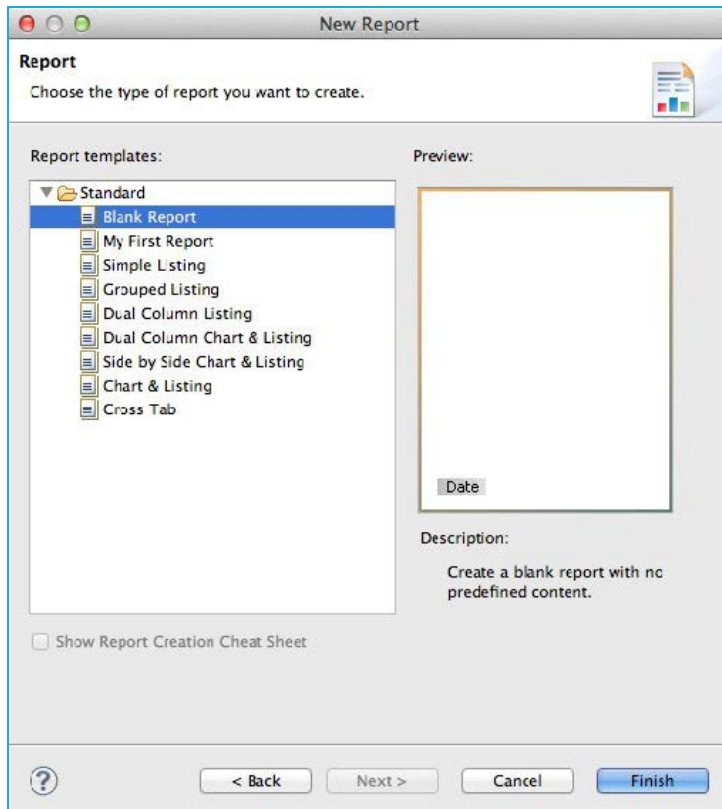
New Report

Report
Choose the type of report you want to create.

Report templates:

Standard
Blank Report
My First Report
Simple Listing
Grouped Listing
Dual Column Listing
Dual Column Chart & Listing
Side by Side Chart & Listing
Chart & Listing
Cross Tab

Preview:

Date

Description:

Create a blank report with no predefined content.

Show Report Creation Cheat Sheet

?

< Back
Next >
Cancel
Finish